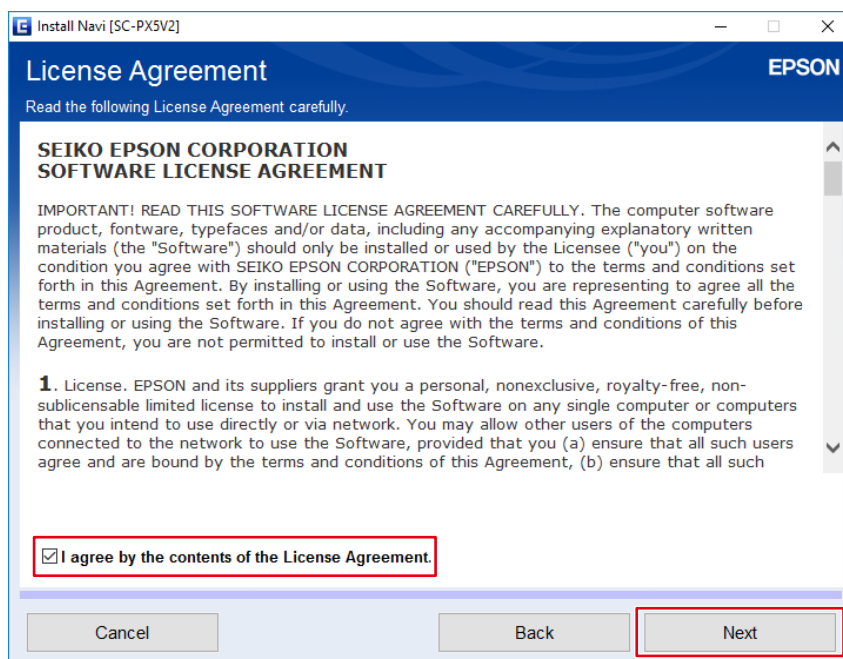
Install Navi [SC-PX5V2]

License Agreement

EPSON

Read the following License Agreement carefully.

SEIKO EPSON CORPORATION
SOFTWARE LICENSE AGREEMENT

IMPORTANT! READ THIS SOFTWARE LICENSE AGREEMENT CAREFULLY. The computer software product, fontware, typefaces and/or data, including any accompanying explanatory written materials (the "Software") should only be installed or used by the Licensee ("you") on the condition you agree with SEIKO EPSON CORPORATION ("EPSON") to the terms and conditions set forth in this Agreement. By installing or using the Software, you are representing to agree all the terms and conditions set forth in this Agreement. You should read this Agreement carefully before installing or using the Software. If you do not agree with the terms and conditions of this Agreement, you are not permitted to install or use the Software.

1. License. EPSON and its suppliers grant you a personal, nonexclusive, royalty-free, non-sublicensable limited license to install and use the Software on any single computer or computers that you intend to use directly or via network. You may allow other users of the computers connected to the network to use the Software, provided that you (a) ensure that all such users agree and are bound by the terms and conditions of this Agreement, (b) ensure that all such

I agree by the contents of the License Agreement.

Cancel

Back

Next